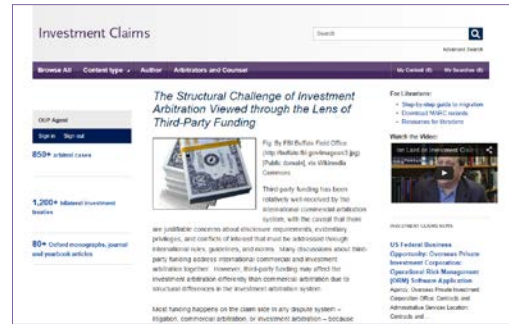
Investment Claims

Search

Advanced Search

Browse All | Content type | Author | Arbitrators and Counsel | My Content (0) | My Searches (0)

OUP Agent

Sign in | Sign out

850+ arbitral cases

1,200+ bilateral investment treaties

80+ Oxford monographs, journal and yearbook articles

The Structural Challenge of Investment Arbitration Viewed through the Lens of Third-Party Funding

Fig. By FBI Buffalo Field Office (http://buffalo.fbi.gov/images/1.jpg) [Public domain], via Wikimedia Commons

Third-party funding has been relatively well received by the international commercial arbitration system, with the caveat that there are justifiable concerns about disclosure requirements, evidentiary privileges, and conflicts of interest that must be addressed through international rules, guidelines, and norms. Many discussions about third-party funding address international commercial and investment arbitration together. However, third-party funding may affect the investment arbitration differently than commercial arbitration due to structural differences in the investment arbitration system.

Most funding happens on the claim side in any dispute system – litigation, commercial arbitration, or investment arbitration – because

For Librarians:
• Step-by-step guide to migration
• Download MARC records
• Resources for librarians

Watch the Video:

Ian Laird on Investment Claims

INVESTMENT CLAIMS NEWS

US Federal Business Opportunity: Overseas Private Investment Corporation: Operational Risk Management (ORM) Software Application

Agency: Overseas Private Investment Corporation Office: Contracts and Administrative Services Location: Contracts and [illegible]